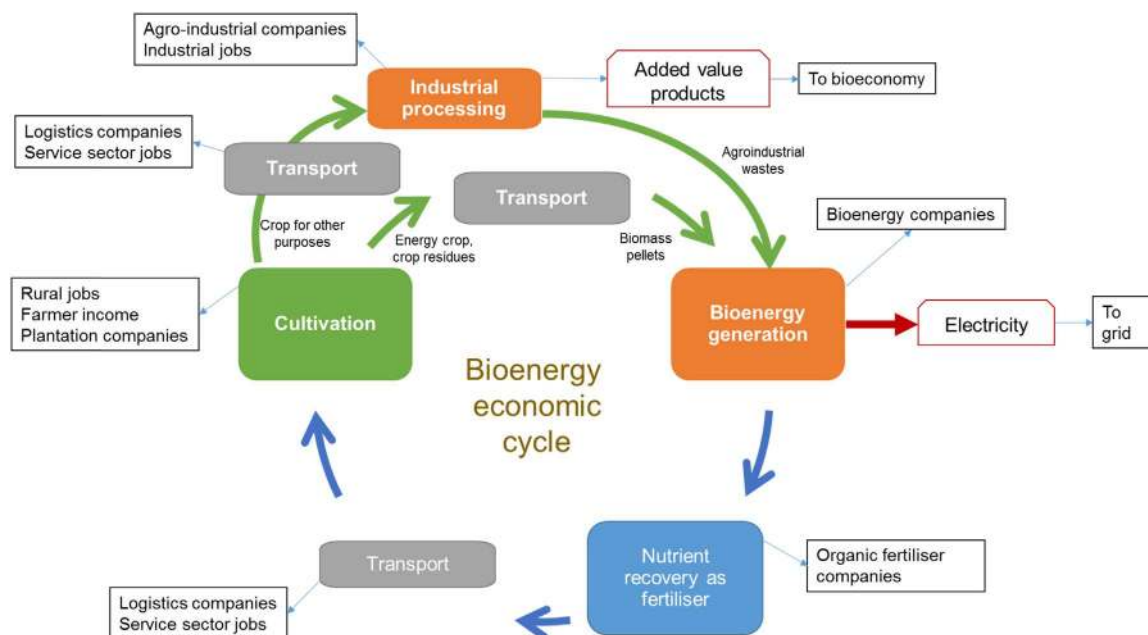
Agro-industrial companies
Industrial jobs

Industrial processing

Added value products

To bioeconomy

Logistics companies
Service sector jobs

Transport

Transport

Agroindustrial wastes

Crop for other purposes

Energy crop, crop residues

Biomass pellets

Bioenergy companies

Rural jobs
Farmer income
Plantation companies

Cultivation

Bioenergy generation

Electricity

To grid

Bioenergy economic cycle

Transport

Nutrient recovery as fertiliser

Organic fertiliser companies

Logistics companies
Service sector jobs